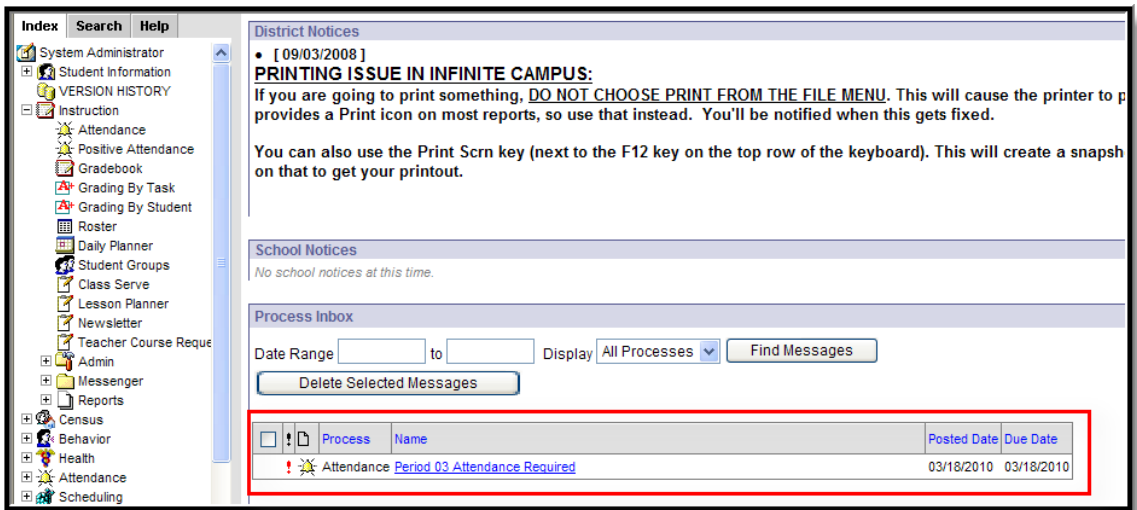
Index Search Help

System Administrator
Student Information
VERSION HISTORY
Instruction
Attendance
Positive Attendance
Gradebook
Grading By Task
Grading By Student
Roster
Daily Planner
Student Groups
Class Serve
Lesson Planner
Newsletter
Teacher Course Reque
Admin
Messenger
Reports
Census
Behavior
Health
Attendance
Scheduling

District Notices

• [ 09/03/2008 ]

PRINTING ISSUE IN INFINITE CAMPUS:

If you are going to print something, DO NOT CHOOSE PRINT FROM THE FILE MENU. This will cause the printer to p provides a Print icon on most reports, so use that instead. You'll be notified when this gets fixed.

You can also use the Print Scrn key (next to the F12 key on the top row of the keyboard). This will create a snapsh on that to get your printout.

School Notices

No school notices at this time.

Process Inbox

Date Range to Display All Processes Find Messages

Delete Selected Messages

| | ! | | Process | Name | Posted Date | Due Date |
|---|---|---|---|---|---|---|
| | ! | | Attendance | Period 03 Attendance Required | 03/18/2010 | 03/18/2010 |